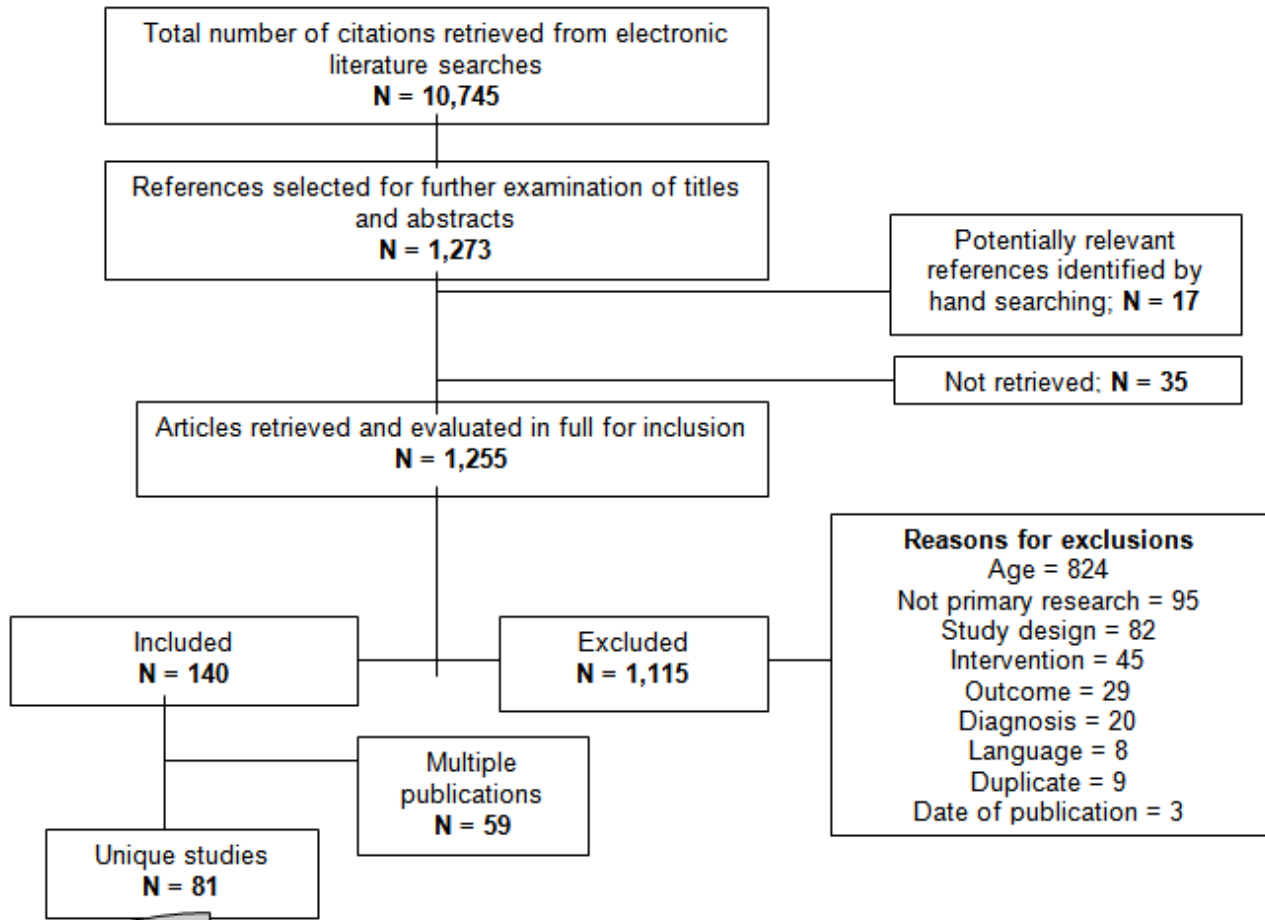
Total number of citations retrieved from electronic literature searches
**N = 10,745**

References selected for further examination of titles and abstracts
**N = 1,273**

Potentially relevant references identified by hand searching; **N = 17**

Not retrieved; **N = 35**

Articles retrieved and evaluated in full for inclusion
**N = 1,255**

**Reasons for exclusions**
Age = 824
Not primary research = 95
Study design = 82
Intervention = 45
Outcome = 29
Diagnosis = 20
Language = 8
Duplicate = 9
Date of publication = 3

Included
**N = 140**

Excluded
**N = 1,115**

Multiple publications
**N = 59**

Unique studies
**N = 81**